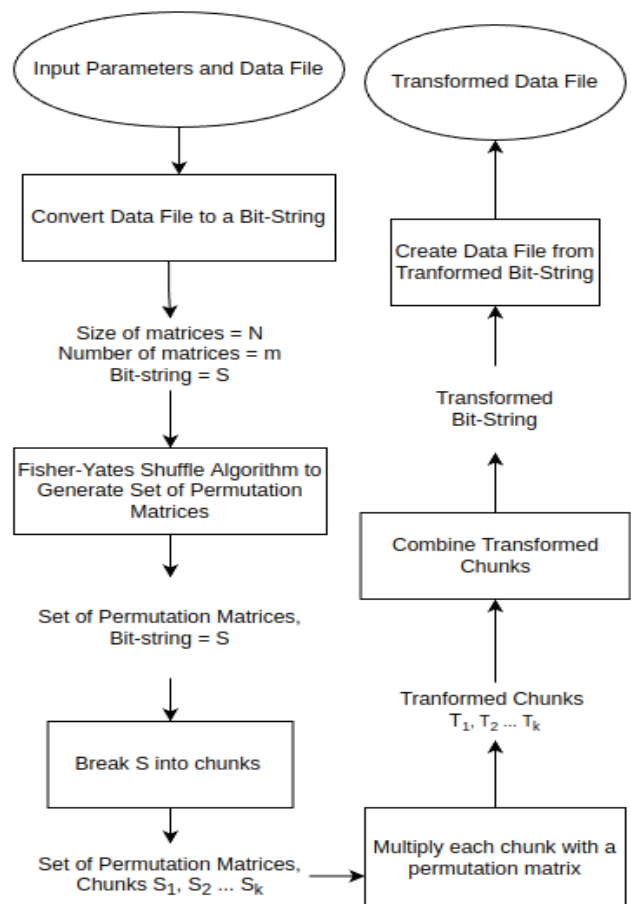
Input Parameters and Data File

Convert Data File to a Bit-String

Size of matrices = N
Number of matrices = m
Bit-string = S

Fisher-Yates Shuffle Algorithm to Generate Set of Permutation Matrices

Set of Permutation Matrices, Bit-string = S

Break S into chunks

Set of Permutation Matrices, Chunks $S_1$, $S_2$ ... $S_k$

Multiply each chunk with a permutation matrix

Tranformed Chunks $T_1$, $T_2$ ... $T_k$

Combine Transformed Chunks

Transformed Bit-String

Create Data File from Tranformed Bit-String

Transformed Data File